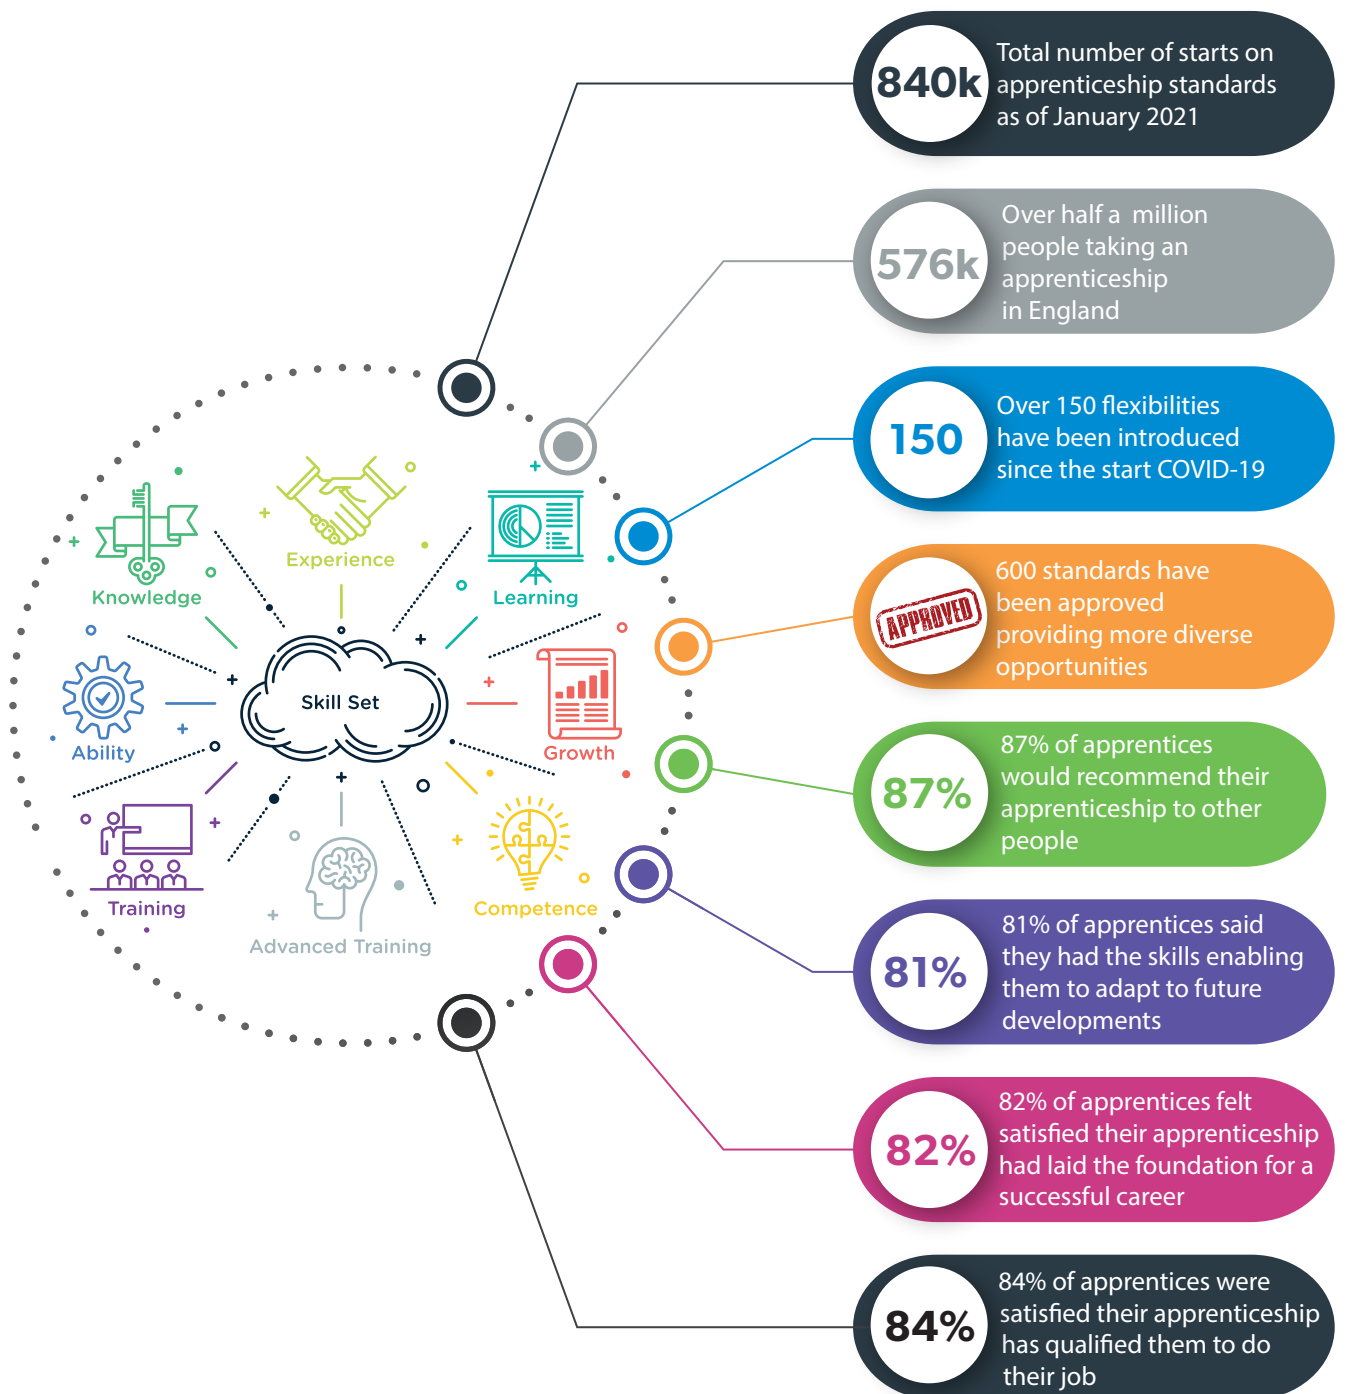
Experience

Knowledge

Learning

Skill Set

Ability

Growth

Training

Advanced Training

Competence

840k Total number of starts on apprenticeship standards as of January 2021

576k Over half a million people taking an apprenticeship in England

150 Over 150 flexibilities have been introduced since the start COVID-19

APPROVED 600 standards have been approved providing more diverse opportunities

87% 87% of apprentices would recommend their apprenticeship to other people

81% 81% of apprentices said they had the skills enabling them to adapt to future developments

82% 82% of apprentices felt satisfied their apprenticeship had laid the foundation for a successful career

84% 84% of apprentices were satisfied their apprenticeship has qualified them to do their job